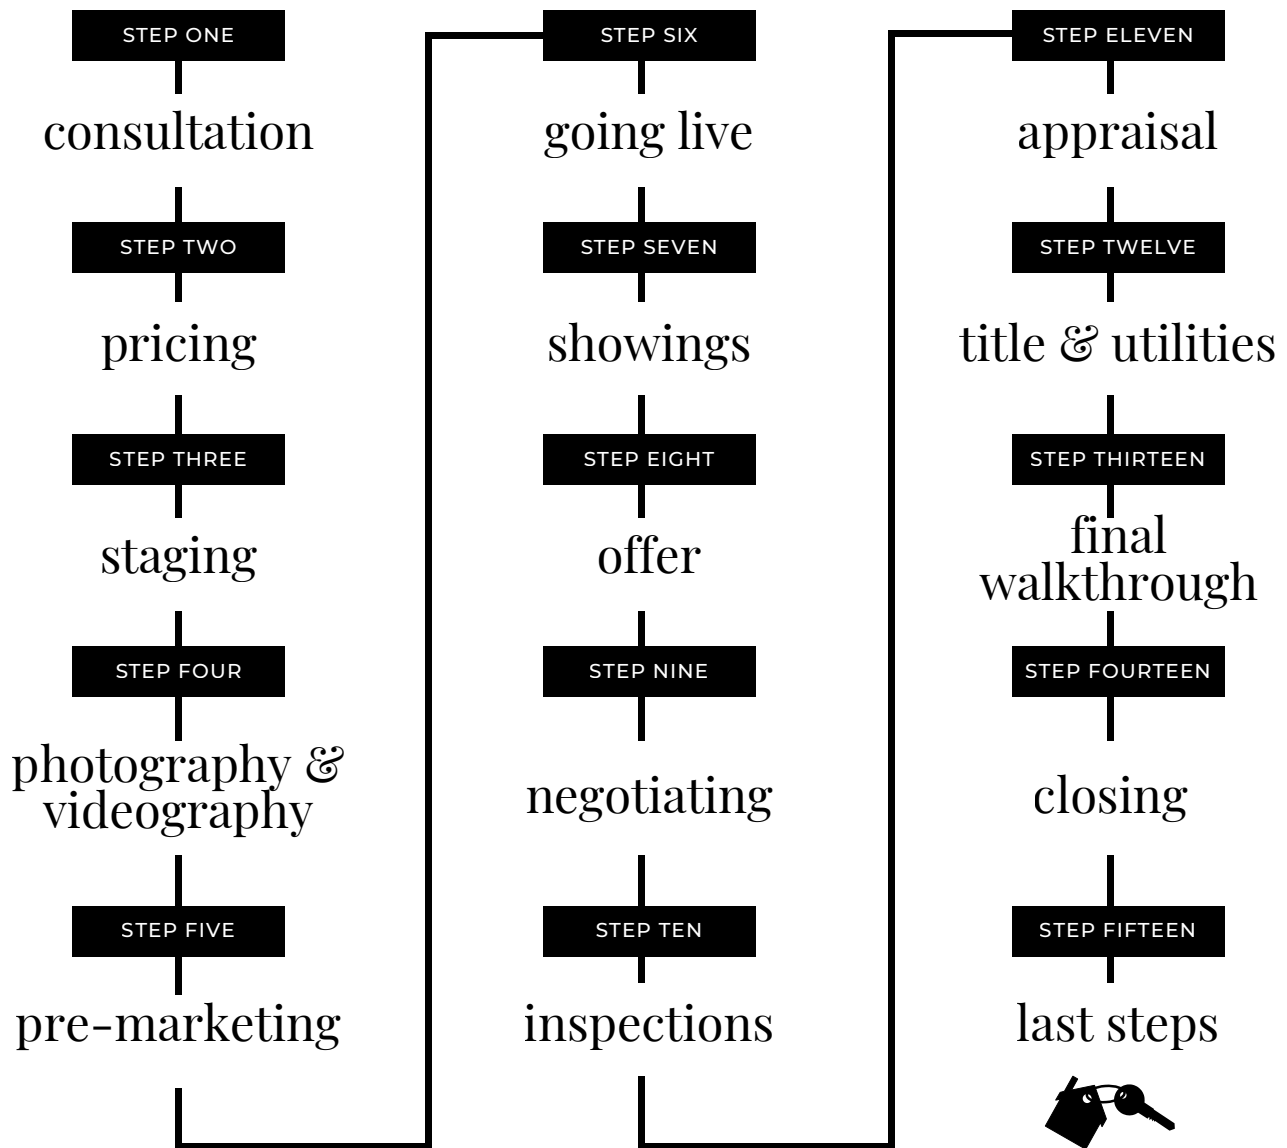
STEP ONE
consultation

STEP TWO
pricing

STEP THREE
staging

STEP FOUR
photography & videography

STEP FIVE
pre-marketing

STEP SIX
going live

STEP SEVEN
showings

STEP EIGHT
offer

STEP NINE
negotiating

STEP TEN
inspections

STEP ELEVEN
appraisal

STEP TWELVE
title & utilities

STEP THIRTEEN
final walkthrough

STEP FOURTEEN
closing

STEP FIFTEEN
last steps